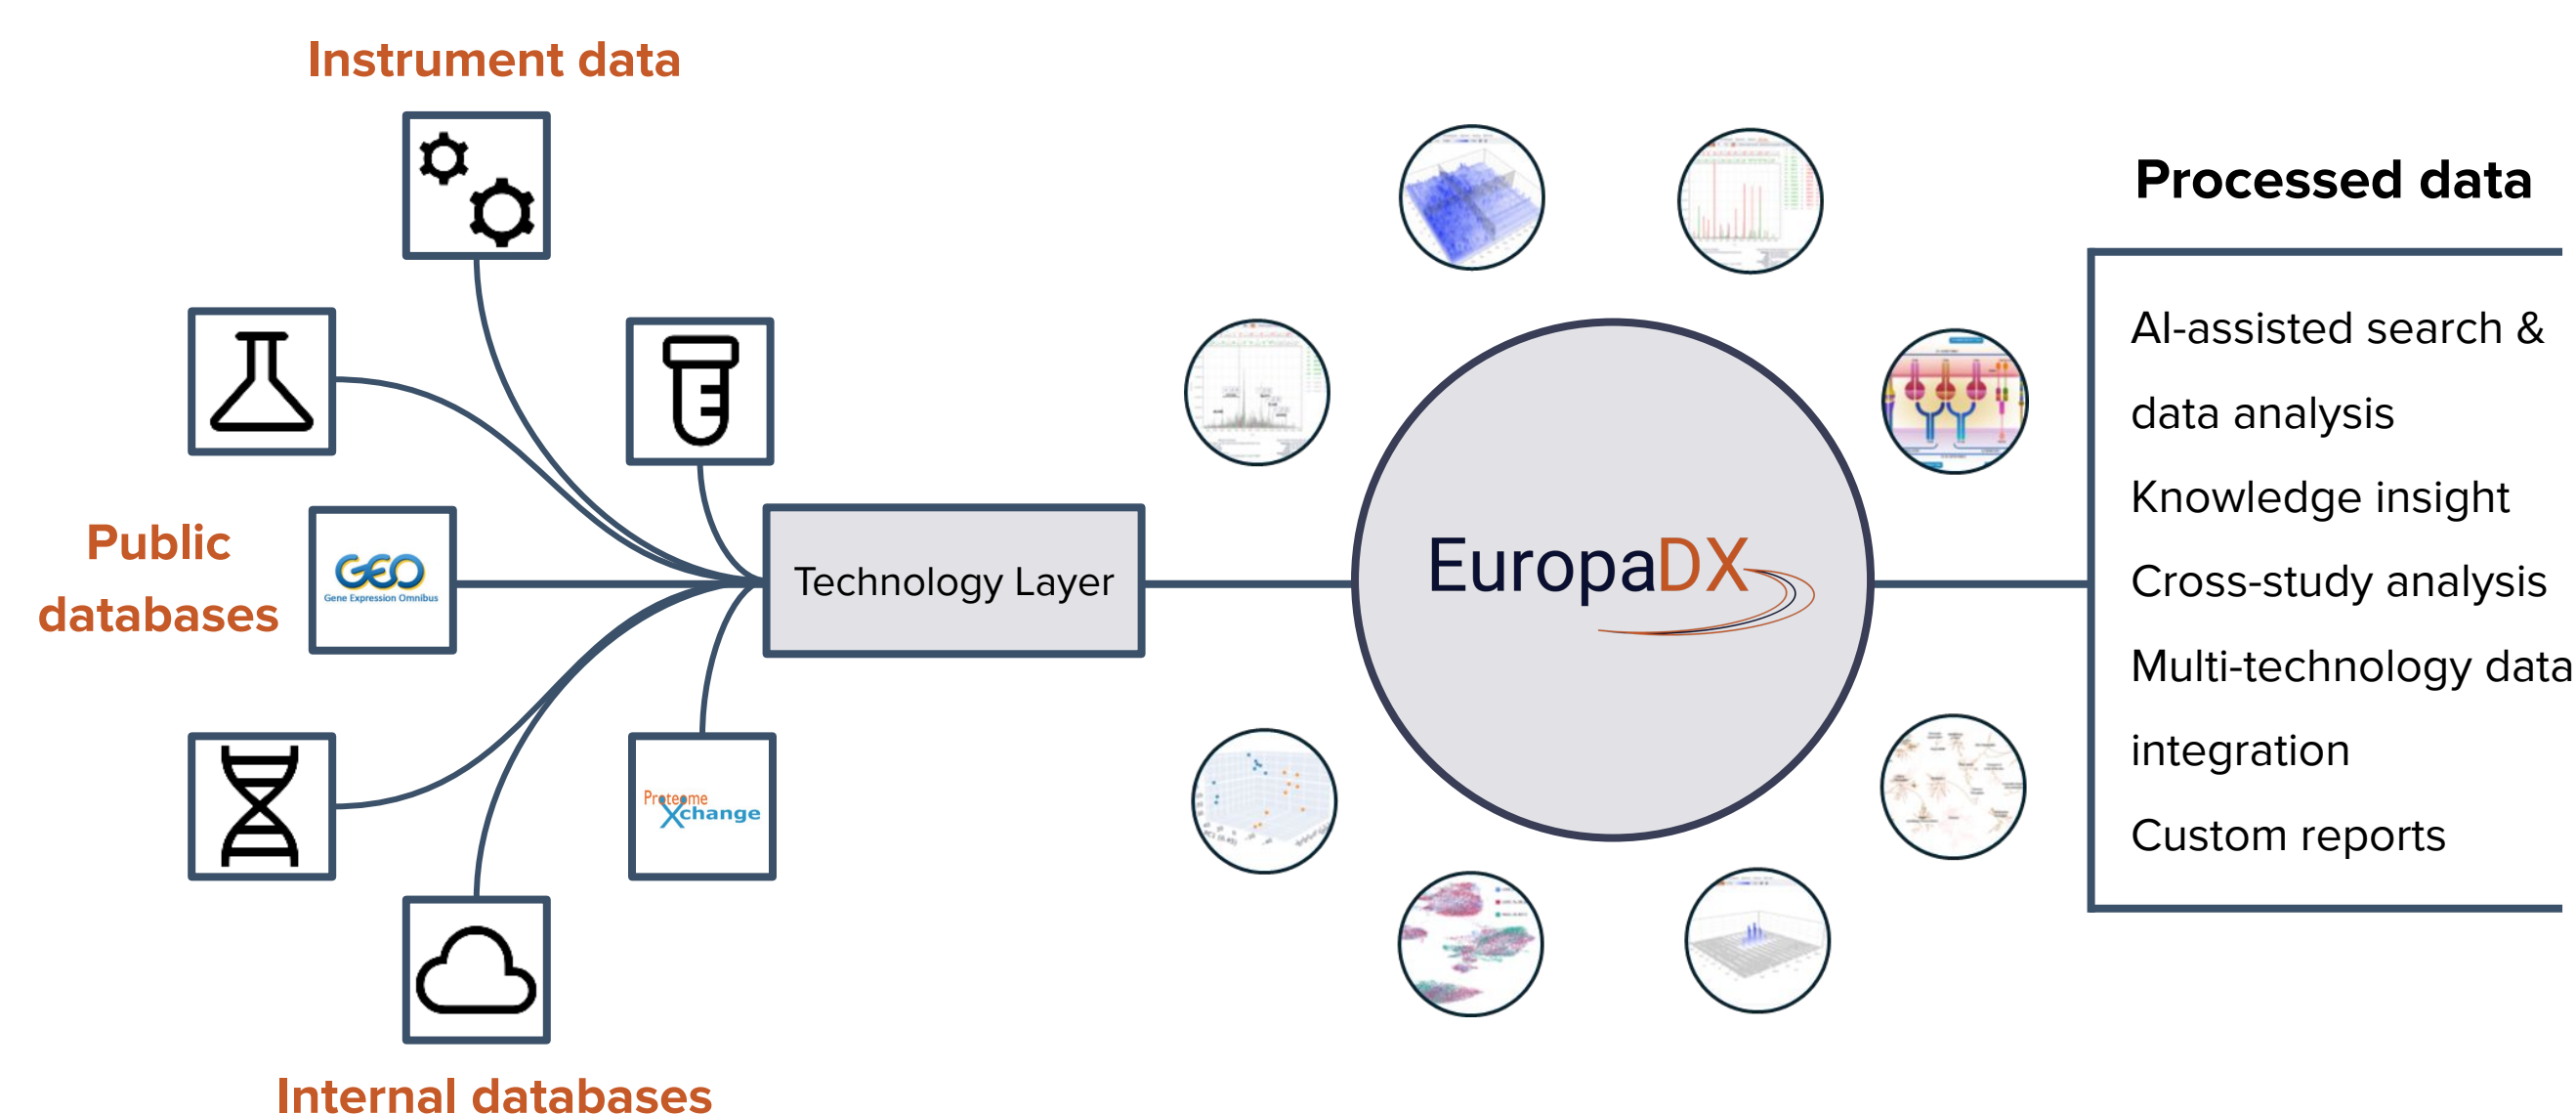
Instrument data

Public databases

GEO Gene Expression Omnibus

ProteomeXchange

Internal databases

Technology Layer

EuropaDX

Processed data

AI-assisted search & data analysis
Knowledge insight
Cross-study analysis
Multi-technology data integration
Custom reports